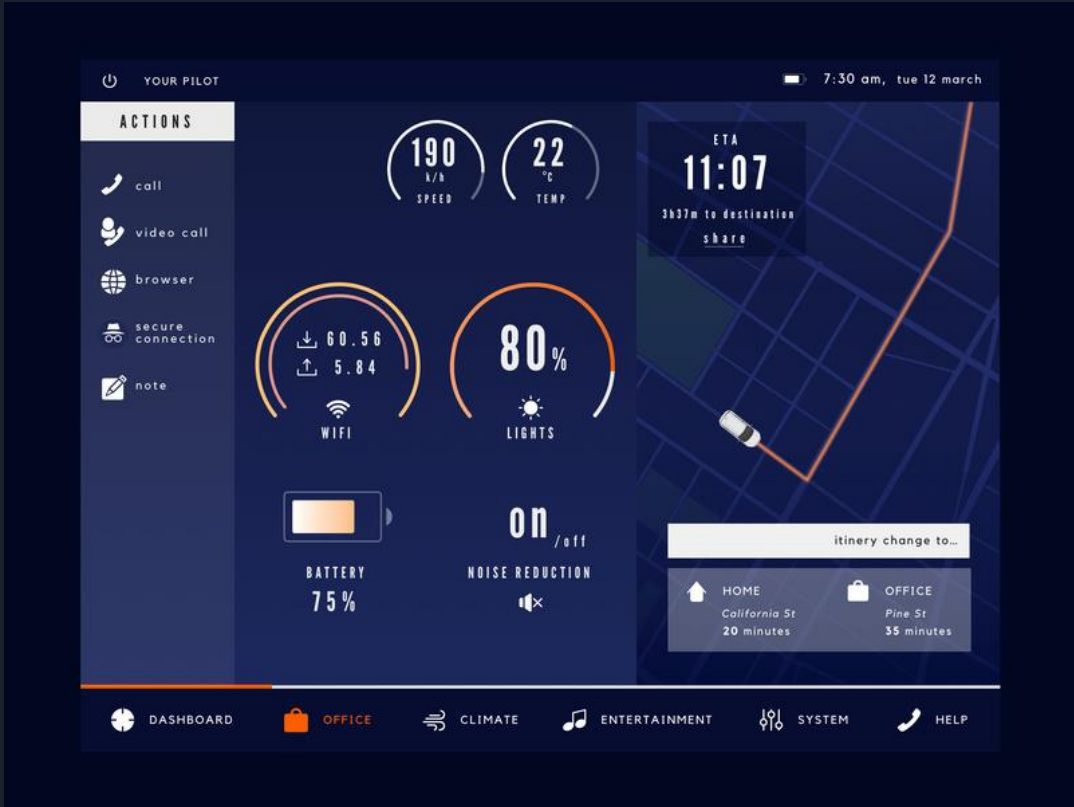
YOUR PILOT

7:30 am, tue 12 march

ACTIONS

call

video call

browser

secure connection

note

190
k/h
SPEED

22
°c
TEMP

ETA
11:07
3h37m to destination
share

60.56
5.84
WIFI

80%
LIGHTS

BATTERY
75%

on /off
NOISE REDUCTION

itinery change to...

HOME
California St
20 minutes

OFFICE
Pine St
35 minutes

DASHBOARD

OFFICE

CLIMATE

ENTERTAINMENT

SYSTEM

HELP